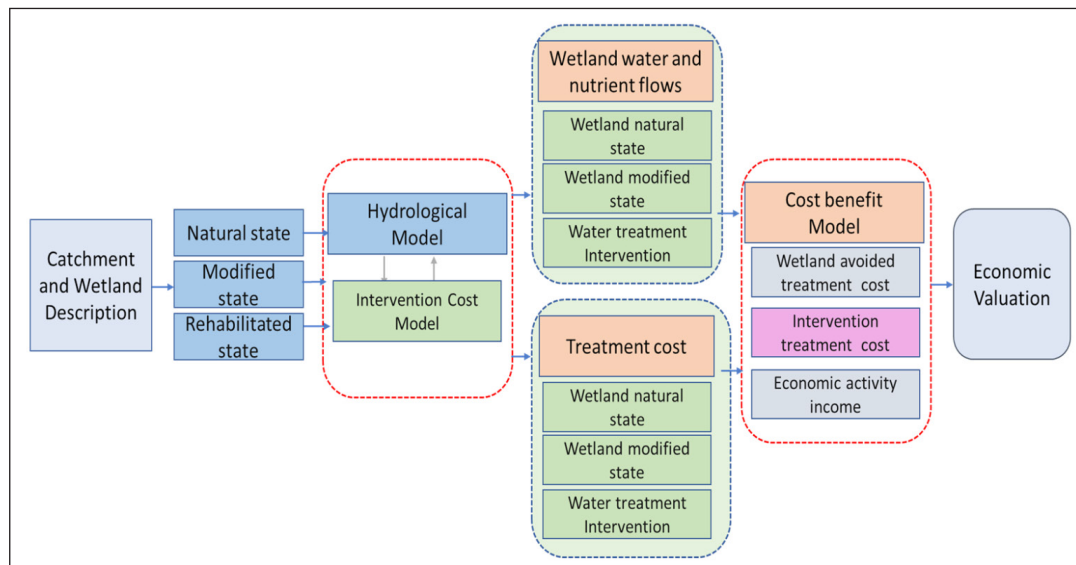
Catchment and Wetland Description

Natural state

Modified state

Rehabilitated state

Hydrological Model

Intervention Cost Model

Wetland water and nutrient flows

Wetland natural state

Wetland modified state

Water treatment Intervention

Treatment cost

Wetland natural state

Wetland modified state

Water treatment Intervention

Cost benefit Model

Wetland avoided treatment cost

Intervention treatment cost

Economic activity income

Economic Valuation